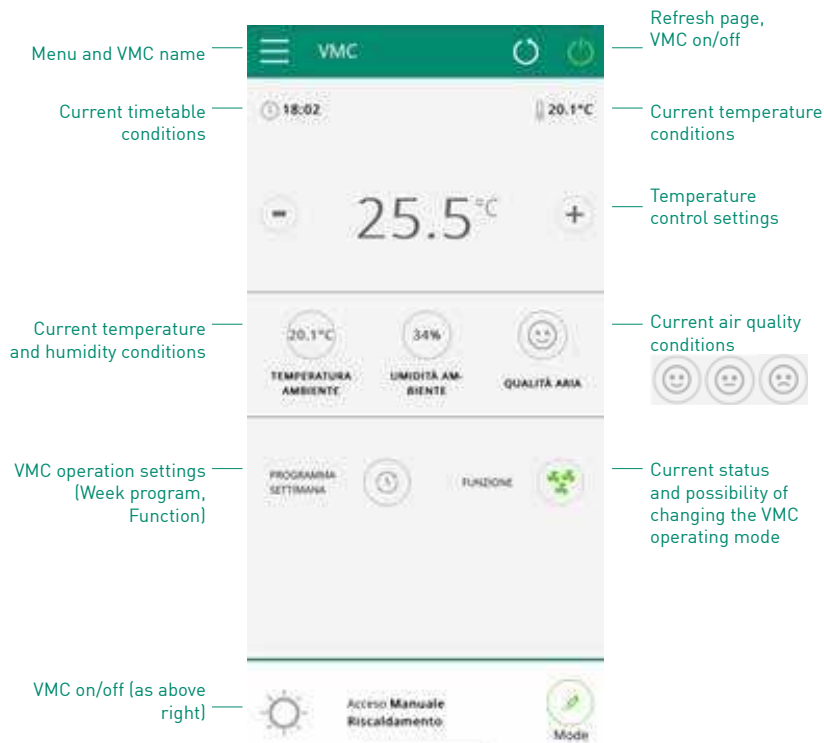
Menu and VMC name

VMC

Refresh page, VMC on/off

Current timetable conditions

18:02

20.1°C

Current temperature conditions

−

25.5°C

+

Temperature control settings

Current temperature and humidity conditions

20.1°C

TEMPERATURA AMBIENTE

34%

UMIDITÀ AMBIENTE

QUALITÀ ARIA

Current air quality conditions

VMC operation settings (Week program, Function)

PROGRAMMA SETTIMANA

FUNZIONE

Current status and possibility of changing the VMC operating mode

VMC on/off (as above right)

Acceso Manuale
Riscaldamento

Mode